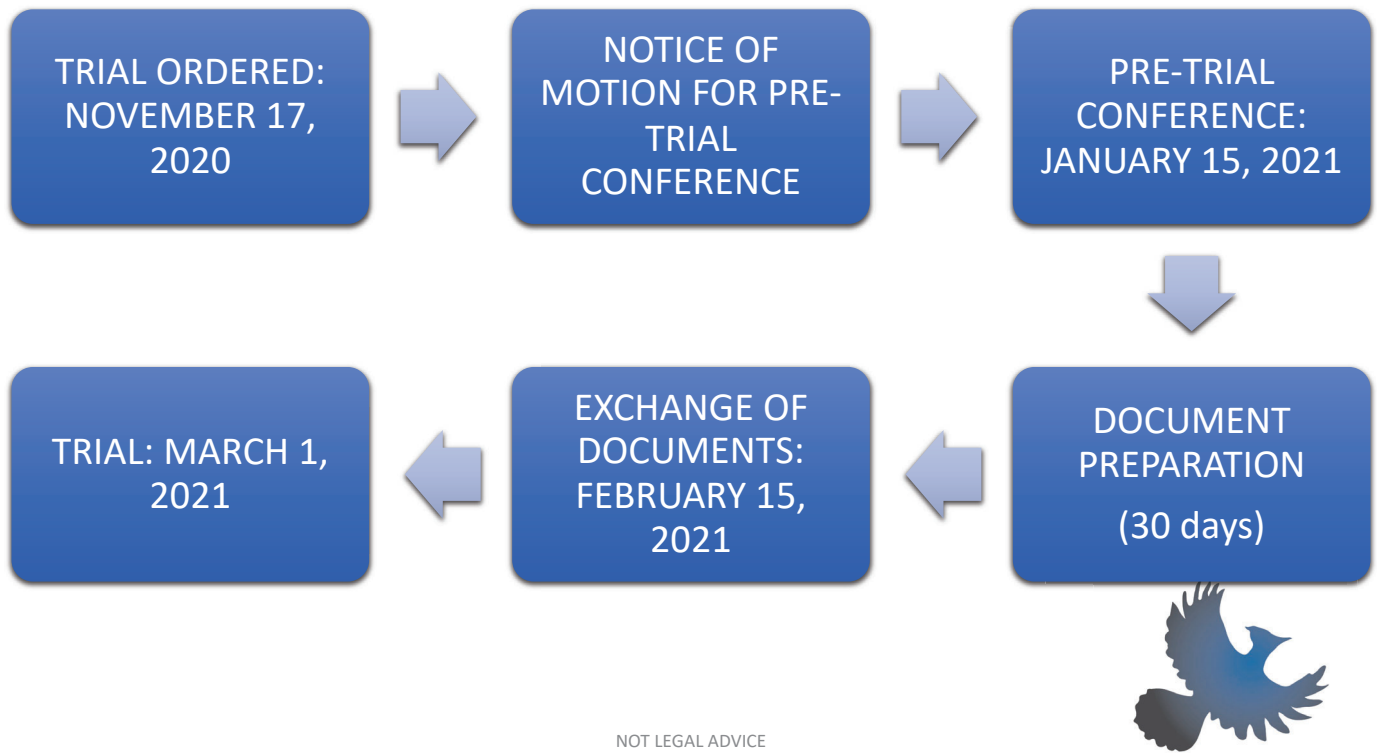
TRIAL ORDERED: NOVEMBER 17, 2020

NOTICE OF MOTION FOR PRE-TRIAL CONFERENCE

PRE-TRIAL CONFERENCE: JANUARY 15, 2021

DOCUMENT PREPARATION

(30 days)

EXCHANGE OF DOCUMENTS: FEBRUARY 15, 2021

TRIAL: MARCH 1, 2021

NOT LEGAL ADVICE